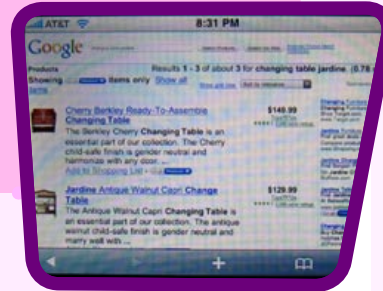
AT&T 8:31 PM

Google

Products
Showing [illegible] items only Show all

Results 1 - 3 of about 3 for changing table jardine (0.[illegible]

Cherry Berkley Ready-To-Assemble Changing Table
The Berkley Cherry Changing Table is an essential part of our collection. The Cherry child-safe finish is gender neutral and harmonize with any decor. ...
Add to Shopping List

$149.99

Jardine Antique Walnut Capri Change Table
The Antique Walnut Capri Changing Table is an essential part of our collection. The antique walnut child-safe finish is gender neutral and marry well with ...

$129.99

+